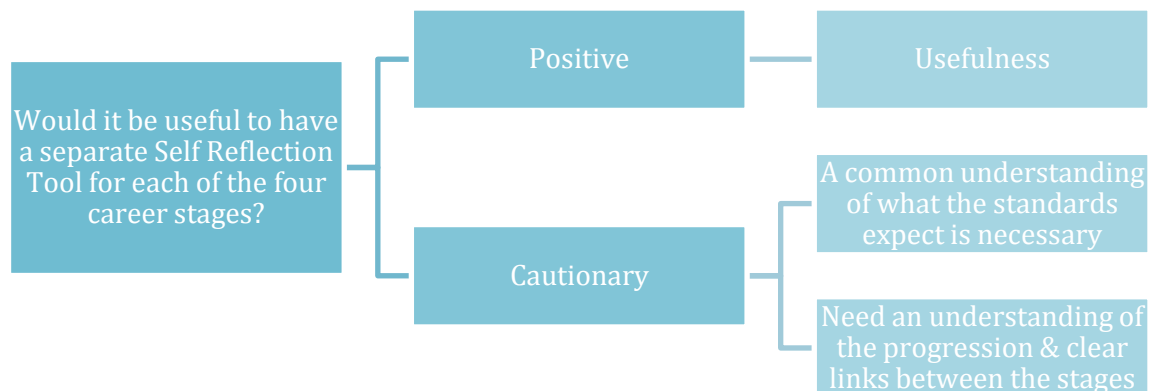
Would it be useful to have a separate Self Reflection Tool for each of the four career stages?

Positive

Usefulness

Cautionary

A common understanding of what the standards expect is necessary

Need an understanding of the progression & clear links between the stages